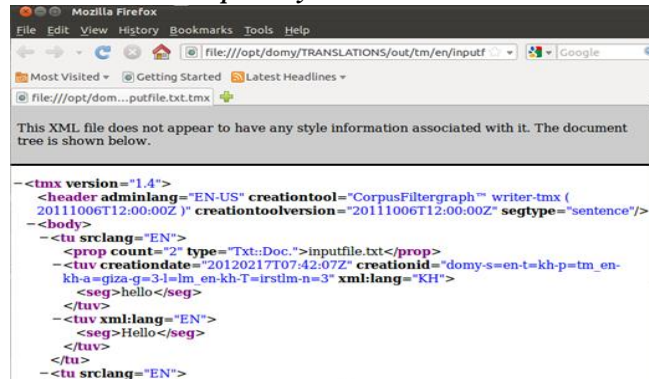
Mozilla Firefox

File Edit View History Bookmarks Tools Help

file:///opt/domy/TRANSLATIONS/out/tm/en/inputf

Google

Most Visited Getting Started Latest Headlines

file:///opt/dom...putfile.txt.tmx

This XML file does not appear to have any style information associated with it. The document tree is shown below.

-<tmx version="1.4">
<header adminlang="EN-US" creationtool="CorpusFiltergraph™ writer-tmx ( 20111006T12:00:00Z )" creationtoolversion="20111006T12:00:00Z" segtype="sentence"/>
-<body>
-<tu srclang="EN">
<prop count="2" type="Txt::Doc.">inputfile.txt</prop>
-<tuv creationdate="20120217T07:42:07Z" creationid="domy-s=en-t=kh-p=tm_en-kh-a=giza-g=3-l=lm_en-kh-T=irstlm-n=3" xml:lang="KH">
<seg>hello</seg>
</tuv>
-<tuv xml:lang="EN">
<seg>Hello</seg>
</tuv>
</tu>
-<tu srclang="EN">